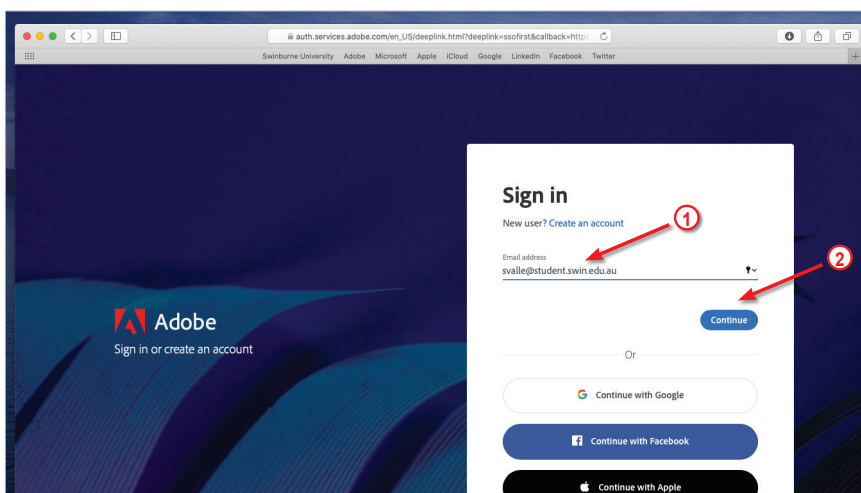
auth.services.adobe.com/en_US/deeplink.html?deeplink=ssofirst&callback=http

Swinburne University Adobe Microsoft Apple iCloud Google LinkedIn Facebook Twitter

Adobe
Sign in or create an account

Sign in
New user? Create an account

1

2

Email address
svalle@student.swin.edu.au

Continue

Or

Continue with Google

Continue with Facebook

Continue with Apple